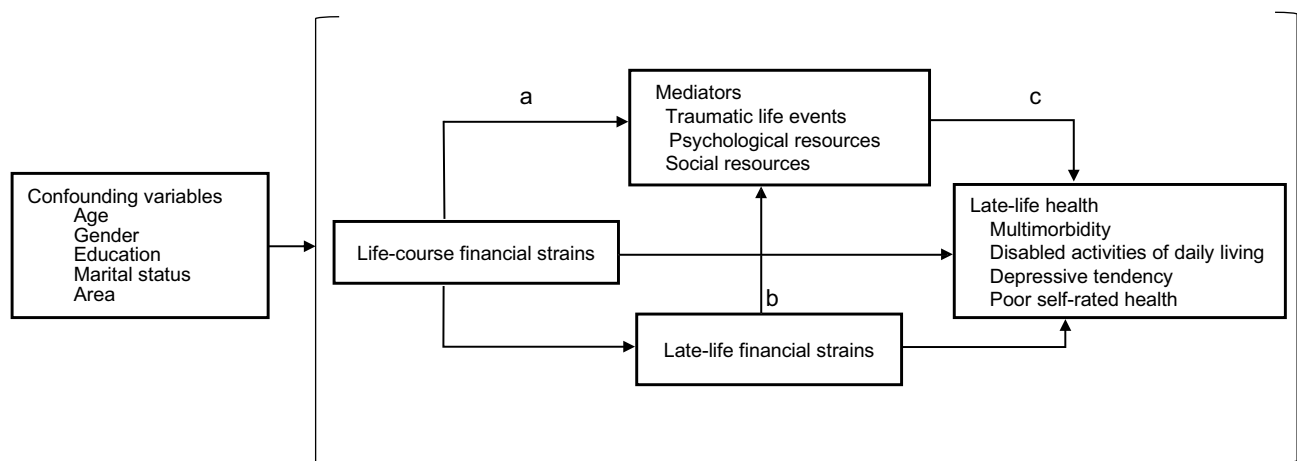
Confounding variables
Age
Gender
Education
Marital status
Area

a

Mediators
Traumatic life events
Psychological resources
Social resources

c

Life-course financial strains

b

Late-life financial strains

Late-life health
Multimorbidity
Disabled activities of daily living
Depressive tendency
Poor self-rated health